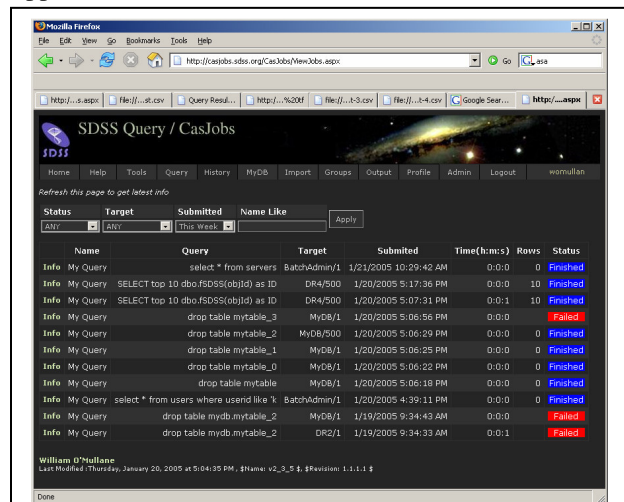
Mozilla Firefox

File Edit View Go Bookmarks Tools Help

http://casjobs.sdss.org/CasJobs/ViewJobs.aspx

Go asa

http:/...s.aspx | file:///...st.csv | Query Resul... | http:/...%20tf | file:///...t-3.csv | file:///...t-4.csv | Google Sear... | http:/....aspx

SDSS Query / CasJobs

Home | Help | Tools | Query | History | MyDB | Import | Groups | Output | Profile | Admin | Logout | womullan

Refresh this page to get latest info

Status: ANY | Target: ANY | Submitted: This Week | Name Like: | Apply

| | Name | Query | Target | Submited | Time(h:m:s) | Rows | Status |
|---|---|---|---|---|---|---|---|
| Info | My Query | select * from servers | BatchAdmin/1 | 1/21/2005 10:29:42 AM | 0:0:0 | 0 | Finished |
| Info | My Query | SELECT top 10 dbo.fSDSS(objId) as ID | DR4/500 | 1/20/2005 5:17:36 PM | 0:0:0 | 10 | Finished |
| Info | My Query | SELECT top 10 dbo.fSDSS(objId) as ID | DR4/500 | 1/20/2005 5:07:31 PM | 0:0:1 | 10 | Finished |
| Info | My Query | drop table mytable_3 | MyDB/1 | 1/20/2005 5:06:56 PM | 0:0:0 | | Failed |
| Info | My Query | drop table mytable_2 | MyDB/500 | 1/20/2005 5:06:29 PM | 0:0:0 | 0 | Finished |
| Info | My Query | drop table mytable_1 | MyDB/1 | 1/20/2005 5:06:25 PM | 0:0:0 | 0 | Finished |
| Info | My Query | drop table mytable_0 | MyDB/1 | 1/20/2005 5:06:22 PM | 0:0:0 | 0 | Finished |
| Info | My Query | drop table mytable | MyDB/1 | 1/20/2005 5:06:18 PM | 0:0:0 | 0 | Finished |
| Info | My Query | select * from users where userid like 'k | BatchAdmin/1 | 1/20/2005 4:39:11 PM | 0:0:0 | 0 | Finished |
| Info | My Query | drop table mydb.mytable_2 | MyDB/1 | 1/19/2005 9:34:43 AM | 0:0:0 | | Failed |
| Info | My Query | drop table mydb.mytable_2 | DR2/1 | 1/19/2005 9:34:33 AM | 0:0:1 | | Failed |

William O'Mullane
Last Modified :Thursday, January 20, 2005 at 5:04:35 PM , $Name: v2_3_5 $, $Revision: 1.1.1.1 $

Done